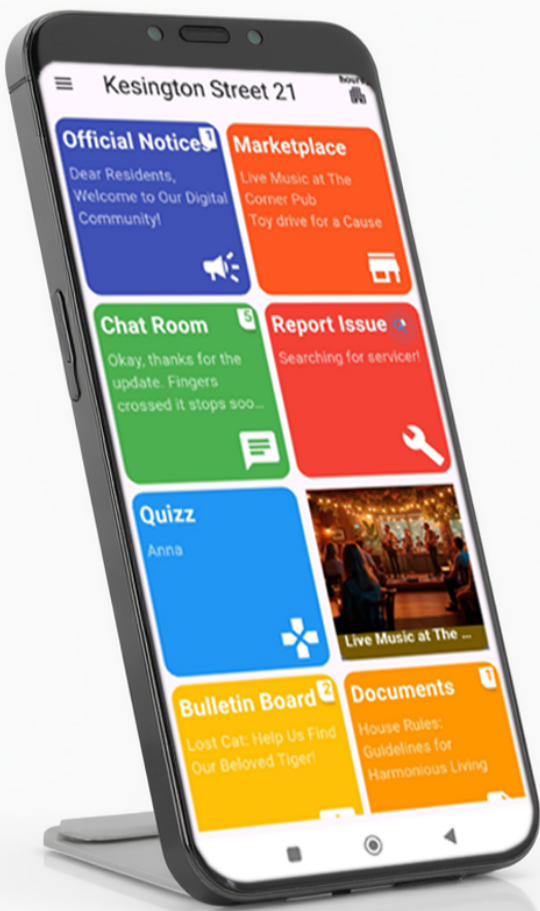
Kesington Street 21

hour

Official Notices 1
Dear Residents, Welcome to Our Digital Community!

Marketplace
Live Music at The Corner Pub
Toy drive for a Cause

Chat Room 5
Okay, thanks for the update. Fingers crossed it stops soo...

Report Issue
Searching for servicer!

Quizz
Anna

Live Music at The ...

Bulletin Board 2
Lost Cat: Help Us Find Our Beloved Tiger!

Documents 1
House Rules: Guidelines for Harmonious Living